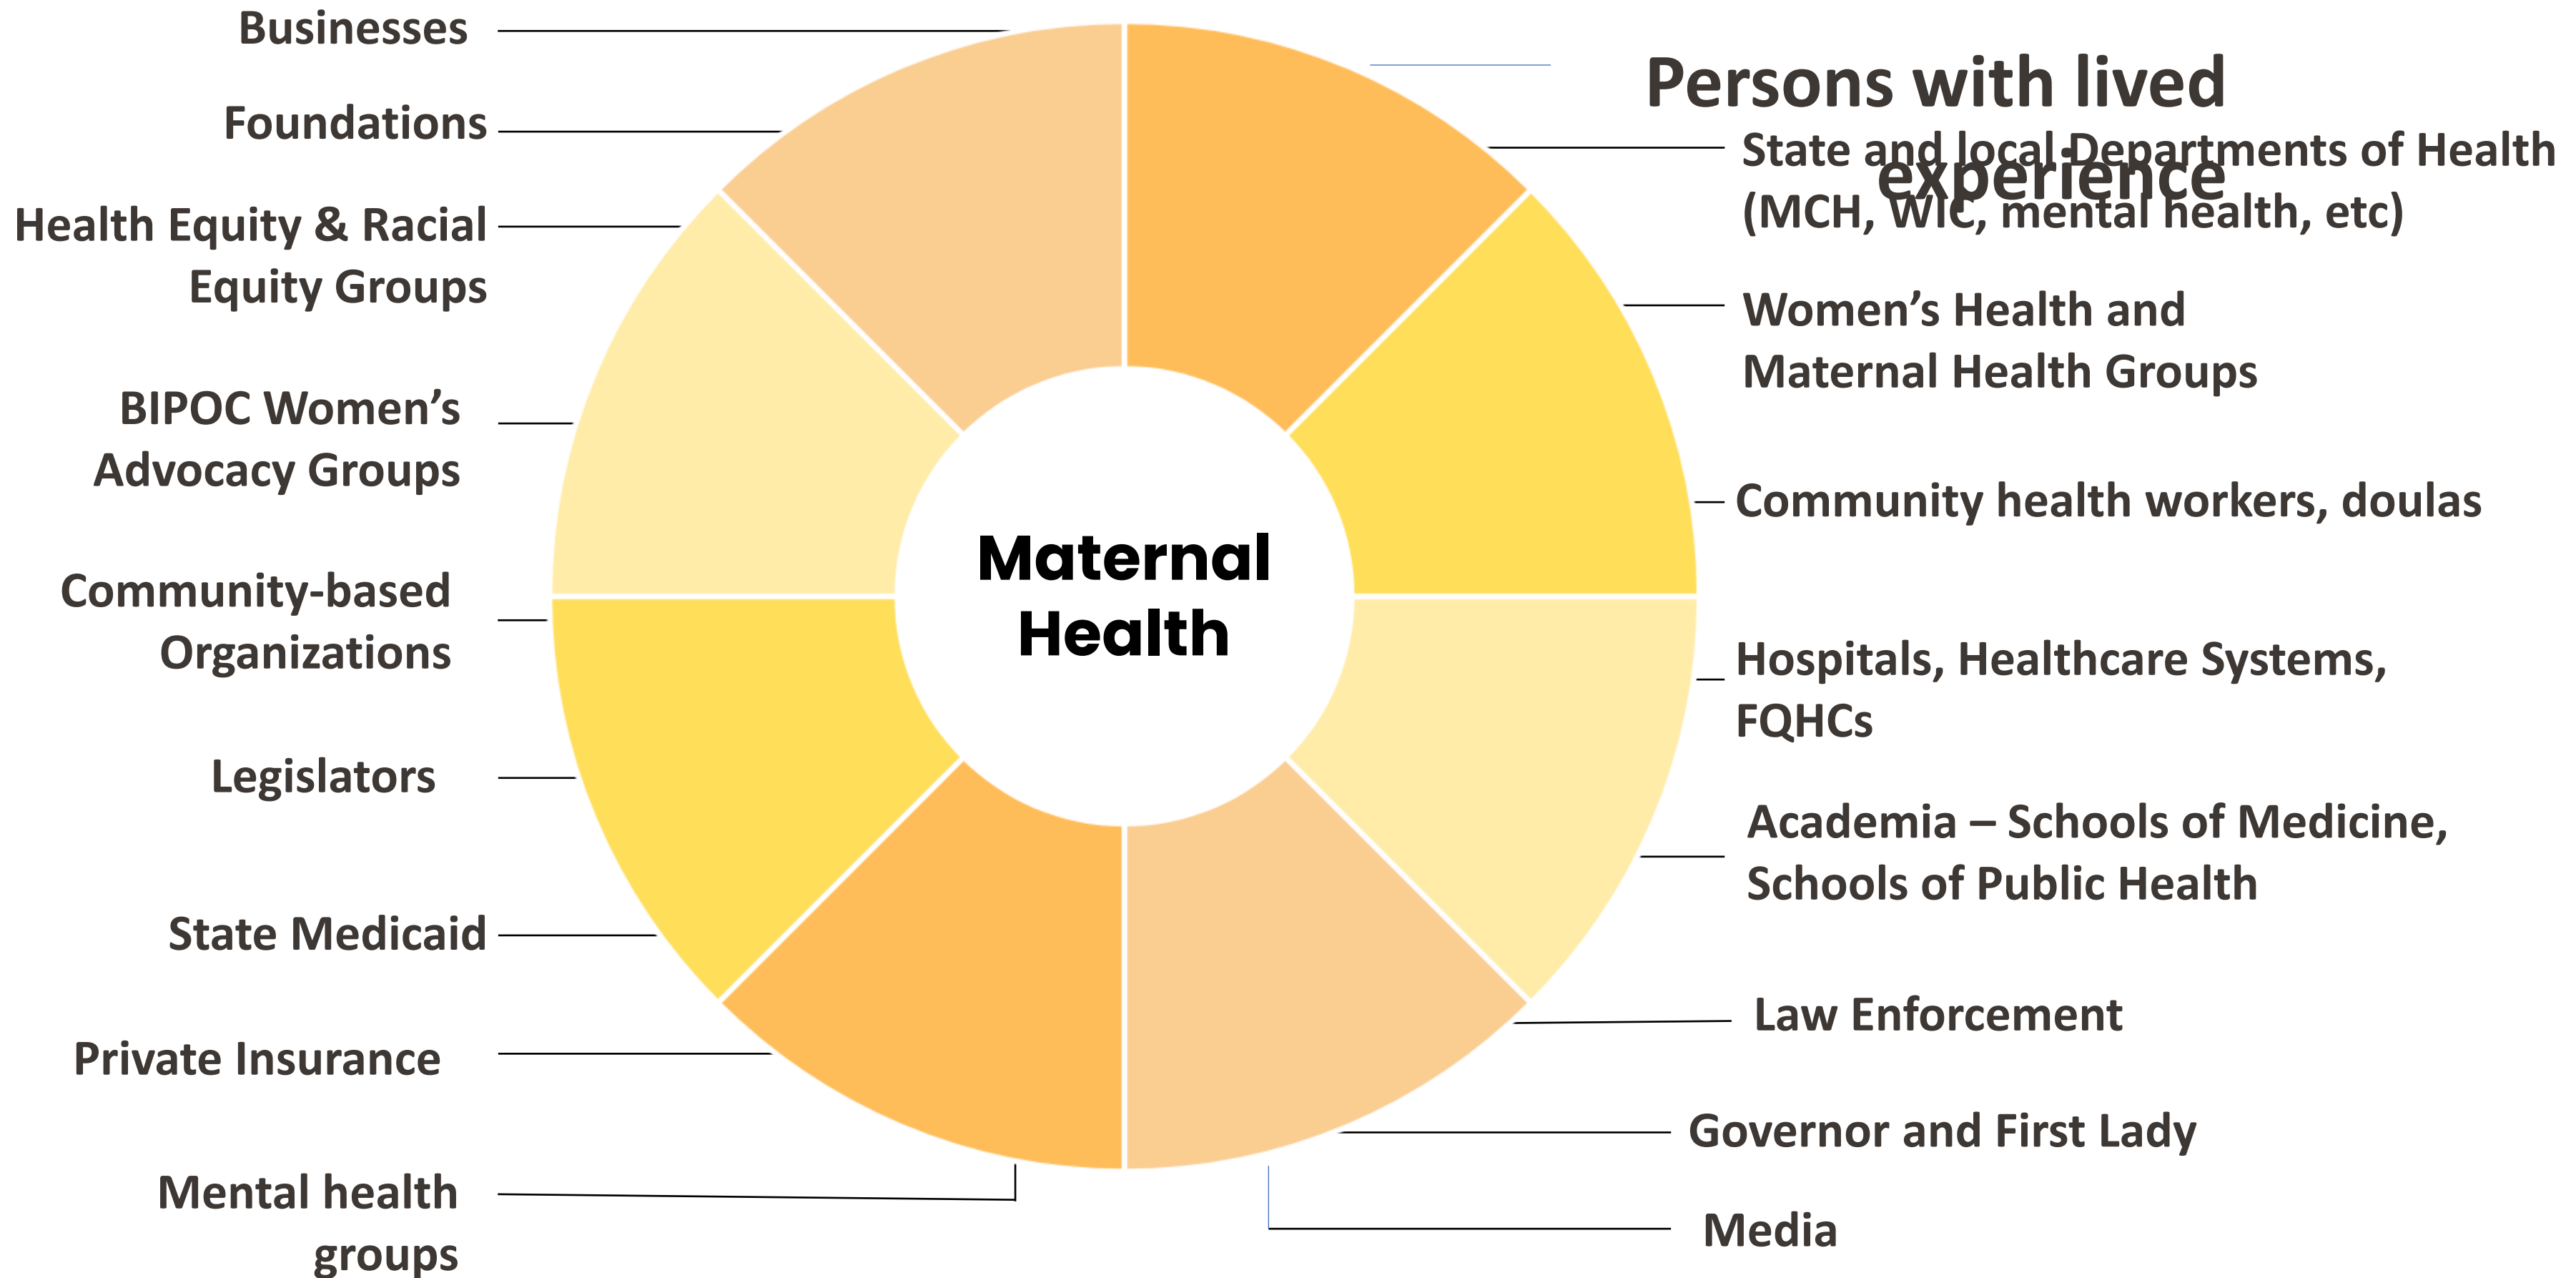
Businesses

Foundations

Health Equity & Racial Equity Groups

BIPOC Women's Advocacy Groups

Community-based Organizations

Legislators

State Medicaid

Private Insurance

Mental health groups

Maternal Health

Persons with lived experience

State and local Departments of Health (MCH, WIC, mental health, etc)

Women's Health and Maternal Health Groups

Community health workers, doulas

Hospitals, Healthcare Systems, FQHCs

Academia – Schools of Medicine, Schools of Public Health

Law Enforcement

Governor and First Lady

Media